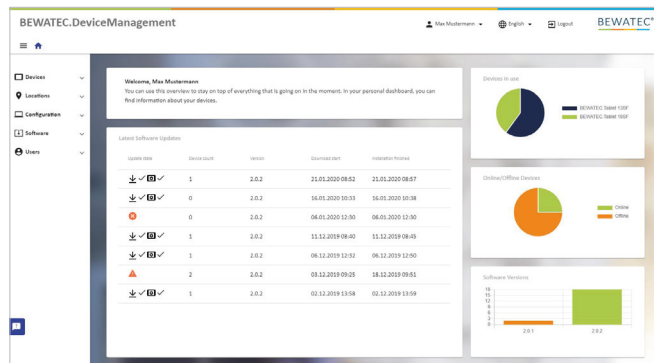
BEWATEC.DeviceManagement

Max Mustermann English Logout BEWATEC®

Devices
Locations
Configuration
Software
Users

Welcome, Max Mustermann
You can use this overview to stay on top of everything that is going on in the moment. In your personal dashboard, you can find information about your devices.

Latest Software Updates

| Update state | Device count | Version | Download start | Installation finished |
|---|---|---|---|---|
| | 1 | 2.0.2 | 21.01.2020 08:52 | 21.01.2020 08:57 |
| | 0 | 2.0.2 | 16.01.2020 10:33 | 16.01.2020 10:38 |
| | 0 | 2.0.2 | 06.01.2020 12:30 | 06.01.2020 12:30 |
| | 1 | 2.0.2 | 11.12.2019 08:40 | 11.12.2019 08:45 |
| | 1 | 2.0.2 | 06.12.2019 12:32 | 06.12.2019 12:50 |
| | 2 | 2.0.2 | 03.12.2019 09:25 | 18.12.2019 09:51 |
| | 1 | 2.0.2 | 02.12.2019 13:58 | 02.12.2019 13:59 |

Devices in use
BEWATEC Tablet 130F
BEWATEC Tablet 180F

Online/Offline Devices
Online
Offline

Software Versions
18
16
14
12
10
8
6
4
2
0
2.0.1
2.0.2